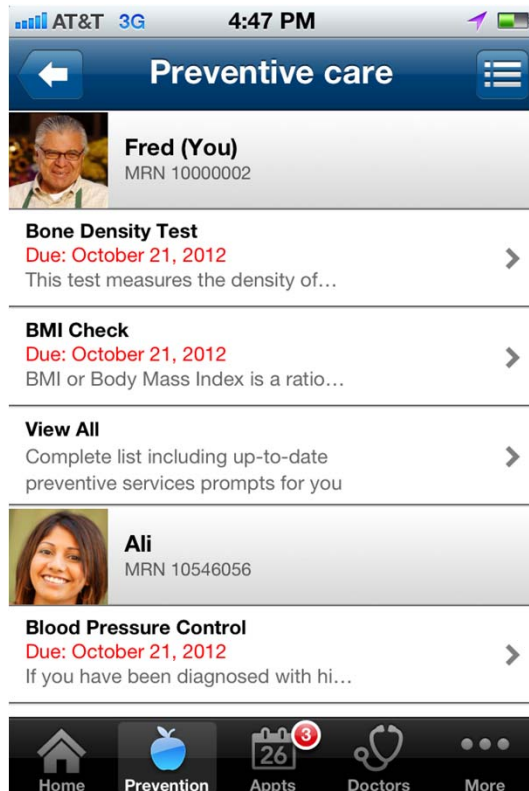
AT&T 3G 4:47 PM

Preventive care

Fred (You)
MRN 10000002

Bone Density Test
Due: October 21, 2012
This test measures the density of…

BMI Check
Due: October 21, 2012
BMI or Body Mass Index is a ratio…

View All
Complete list including up-to-date preventive services prompts for you

Ali
MRN 10546056

Blood Pressure Control
Due: October 21, 2012
If you have been diagnosed with hi…

Home Prevention 26 3 Appts Doctors More